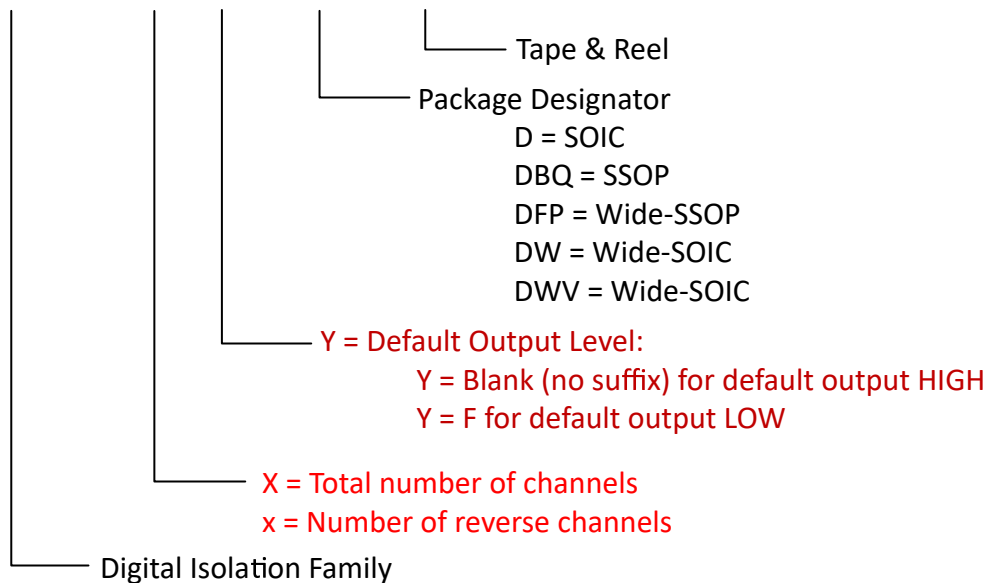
Tape & Reel

Package Designator
D = SOIC
DBQ = SSOP
DFP = Wide-SSOP
DW = Wide-SOIC
DWV = Wide-SOIC

Y = Default Output Level:
Y = Blank (no suffix) for default output HIGH
Y = F for default output LOW

X = Total number of channels
x = Number of reverse channels

Digital Isolation Family